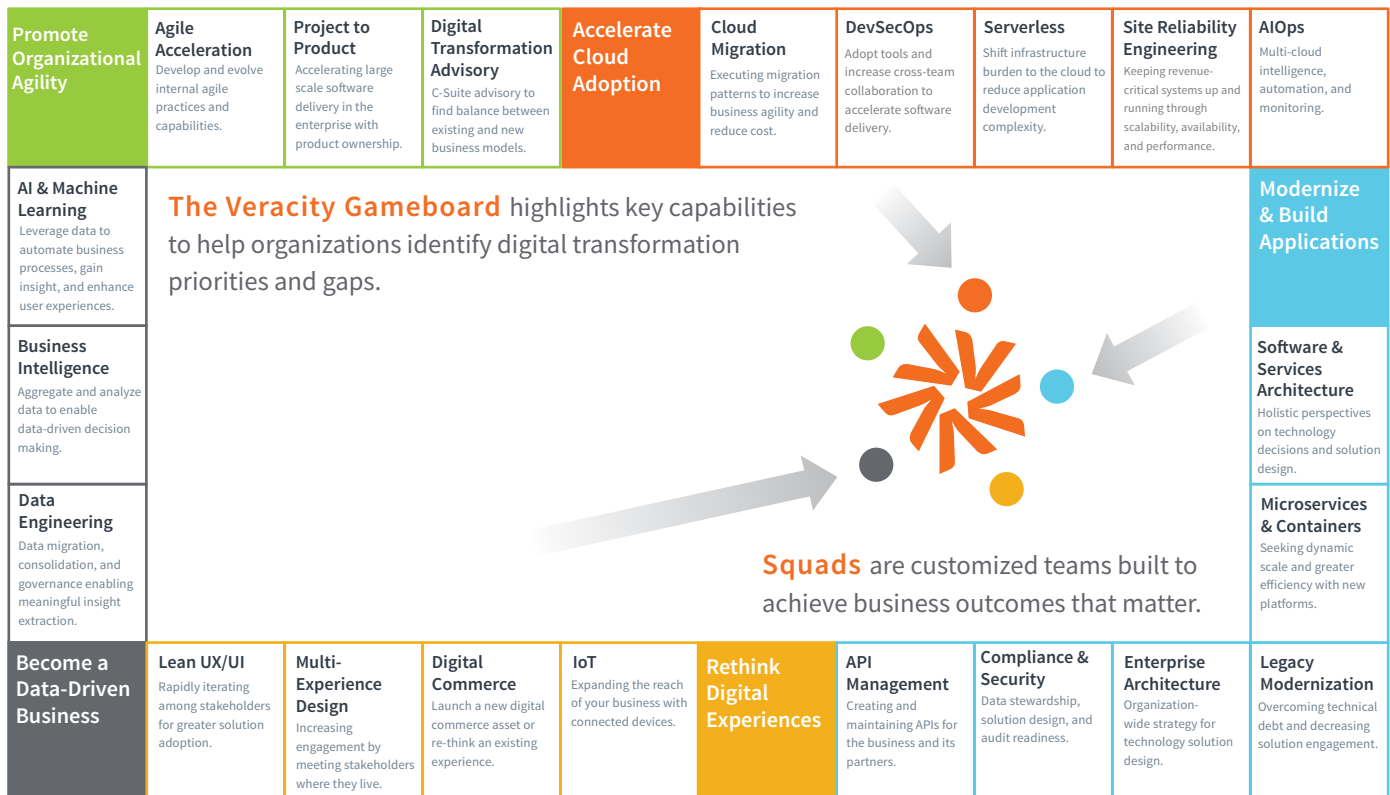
Promote Organizational Agility

Agile Acceleration
Develop and evolve internal agile practices and capabilities.

Project to Product
Accelerating large scale software delivery in the enterprise with product ownership.

Digital Transformation Advisory
C-Suite advisory to find balance between existing and new business models.

Accelerate Cloud Adoption

Cloud Migration
Executing migration patterns to increase business agility and reduce cost.

DevSecOps
Adopt tools and increase cross-team collaboration to accelerate software delivery.

Serverless
Shift infrastructure burden to the cloud to reduce application development complexity.

Site Reliability Engineering
Keeping revenue-critical systems up and running through scalability, availability, and performance.

AIOps
Multi-cloud intelligence, automation, and monitoring.

AI & Machine Learning
Leverage data to automate business processes, gain insight, and enhance user experiences.

The Veracity Gameboard highlights key capabilities to help organizations identify digital transformation priorities and gaps.

Modernize & Build Applications

Business Intelligence
Aggregate and analyze data to enable data-driven decision making.

Software & Services Architecture
Holistic perspectives on technology decisions and solution design.

Data Engineering
Data migration, consolidation, and governance enabling meaningful insight extraction.

Microservices & Containers
Seeking dynamic scale and greater efficiency with new platforms.

Squads are customized teams built to achieve business outcomes that matter.

Become a Data-Driven Business

Lean UX/UI
Rapidly iterating among stakeholders for greater solution adoption.

Multi-Experience Design
Increasing engagement by meeting stakeholders where they live.

Digital Commerce
Launch a new digital commerce asset or re-think an existing experience.

IoT
Expanding the reach of your business with connected devices.

Rethink Digital Experiences

API Management
Creating and maintaining APIs for the business and its partners.

Compliance & Security
Data stewardship, solution design, and audit readiness.

Enterprise Architecture
Organization-wide strategy for technology solution design.

Legacy Modernization
Overcoming technical debt and decreasing solution engagement.